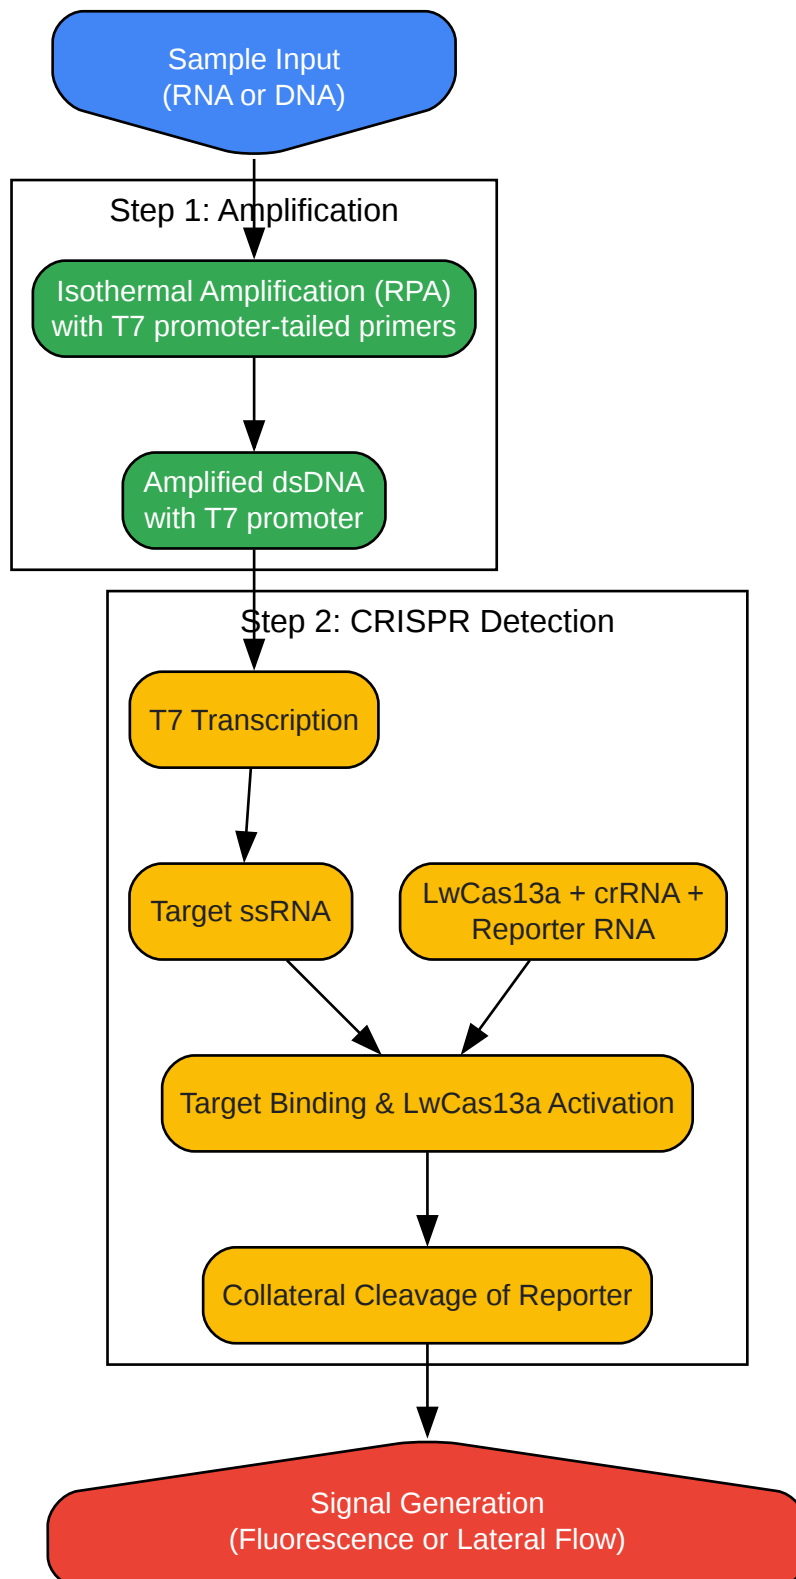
Sample Input
(RNA or DNA)

Step 1: Amplification

Isothermal Amplification (RPA)
with T7 promoter-tailed primers

Amplified dsDNA
with T7 promoter

Step 2: CRISPR Detection

T7 Transcription

Target ssRNA

LwCas13a + crRNA +
Reporter RNA

Target Binding & LwCas13a Activation

Collateral Cleavage of Reporter

Signal Generation
(Fluorescence or Lateral Flow)